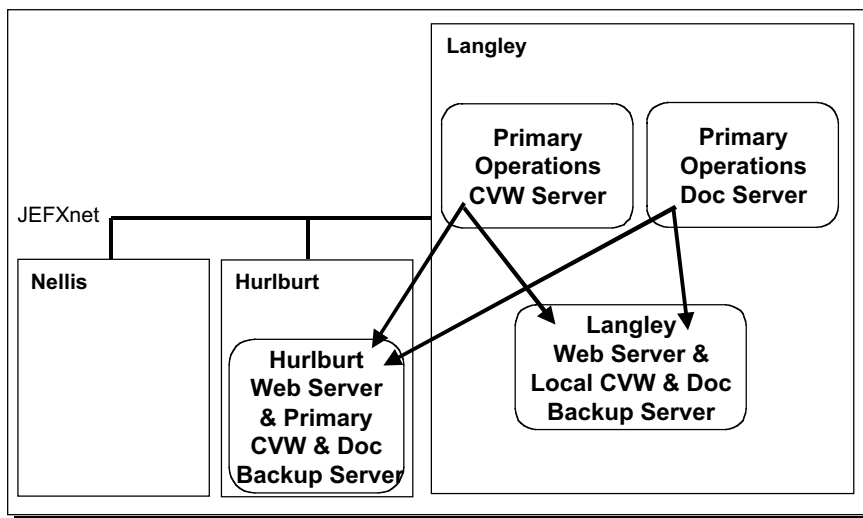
Langley

Primary Operations CVW Server

Primary Operations Doc Server

JEFXnet

Nellis

Hurlburt

Hurlburt Web Server & Primary CVW & Doc Backup Server

Langley Web Server & Local CVW & Doc Backup Server